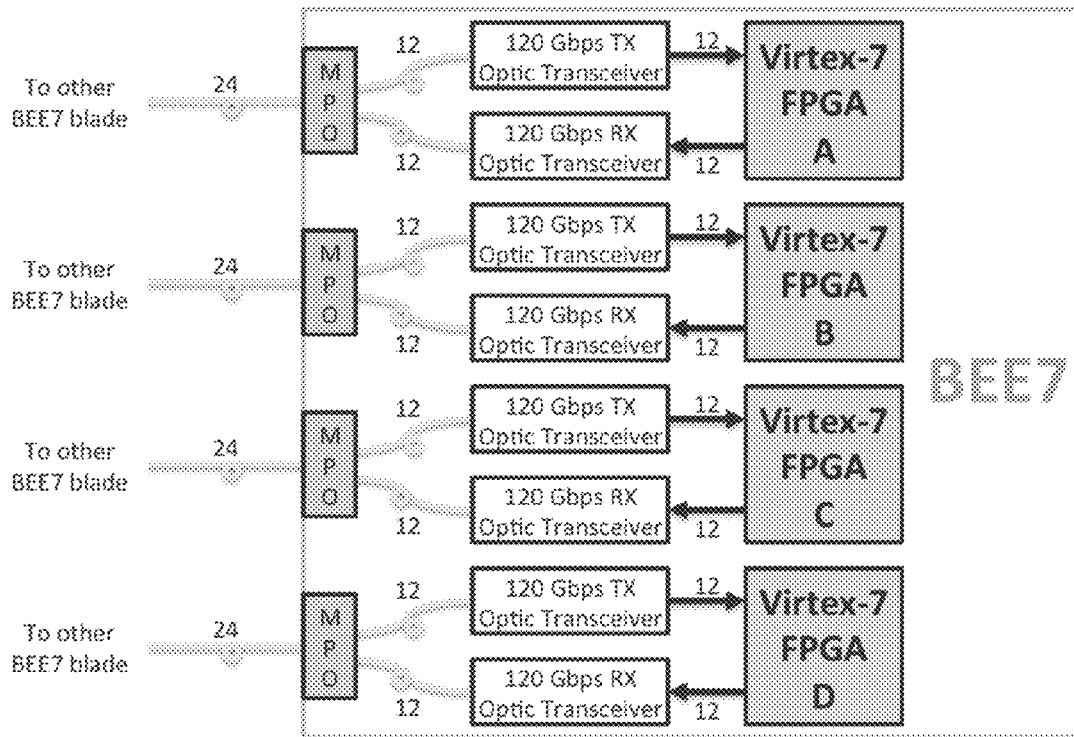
To other BEE7 blade

24

M P O

12

120 Gbps TX Optic Transceiver

12

Virtex-7 FPGA A

12

120 Gbps RX Optic Transceiver

12

To other BEE7 blade

24

M P O

12

120 Gbps TX Optic Transceiver

12

Virtex-7 FPGA B

12

120 Gbps RX Optic Transceiver

12

BEE7

To other BEE7 blade

24

M P O

12

120 Gbps TX Optic Transceiver

12

Virtex-7 FPGA C

12

120 Gbps RX Optic Transceiver

12

To other BEE7 blade

24

M P O

12

120 Gbps TX Optic Transceiver

12

Virtex-7 FPGA D

12

120 Gbps RX Optic Transceiver

12